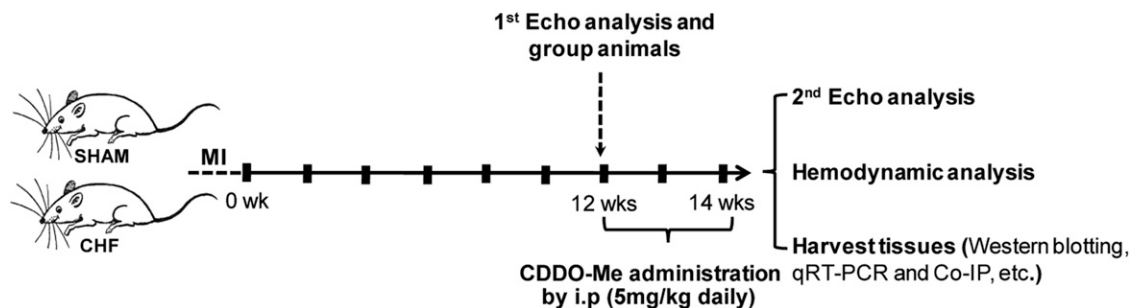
1st Echo analysis and group animals

SHAM

CHF

MI

0 wk

12 wks

14 wks

CDDO-Me administration by i.p (5mg/kg daily)

2nd Echo analysis

Hemodynamic analysis

Harvest tissues (Western blotting, qRT-PCR and Co-IP, etc.)